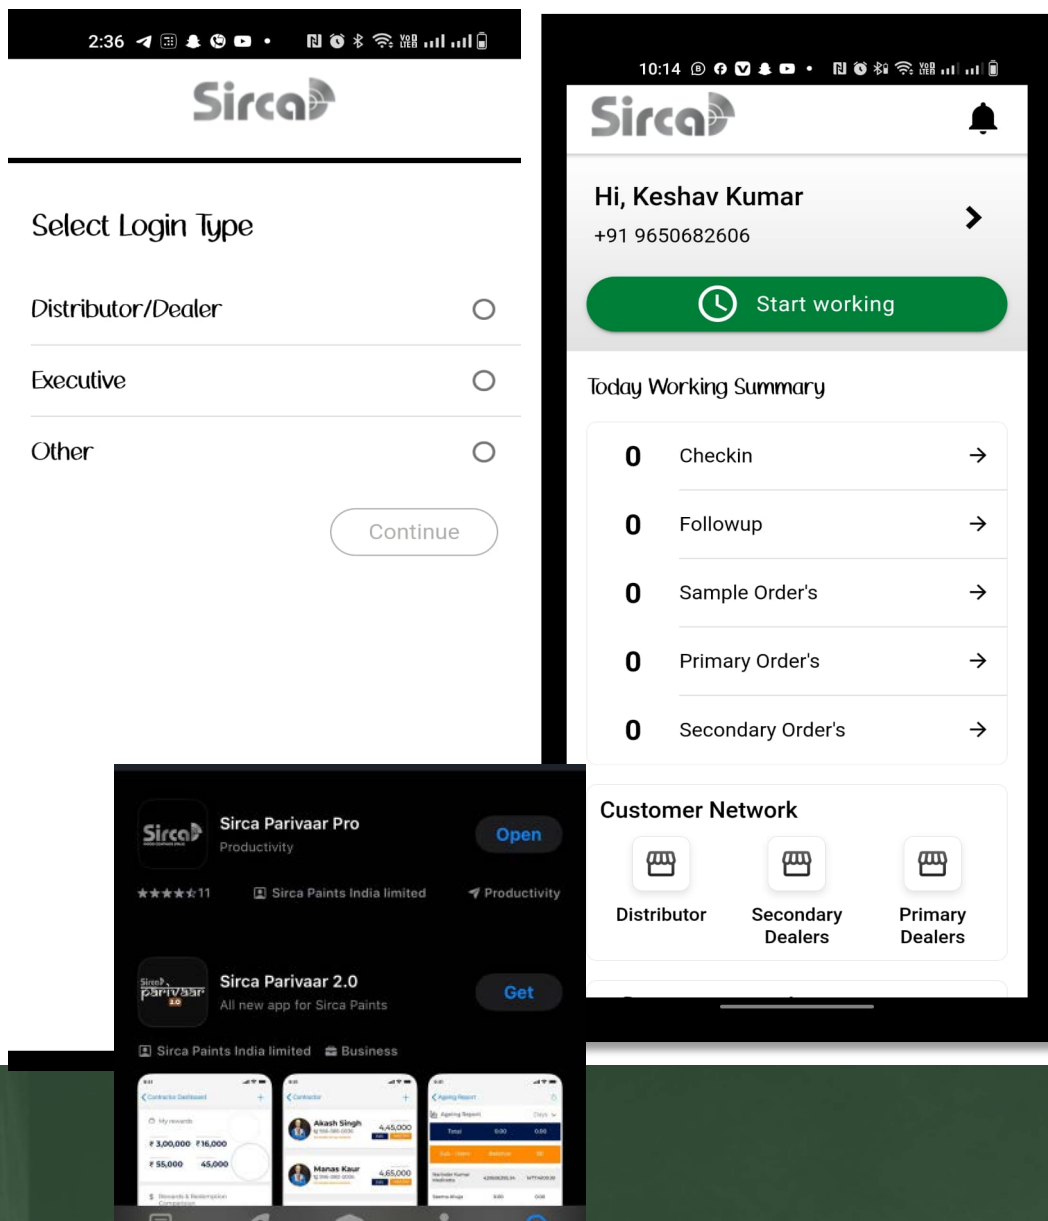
2:36

Sirca

Select Login Type

Distributor/Dealer

Executive

Other

Continue

10:14

Sirca

Hi, Keshav Kumar

+91 9650682606

Start working

Today Working Summary

0 Checkin

0 Followup

0 Sample Order's

0 Primary Order's

0 Secondary Order's

Customer Network

Distributor

Secondary Dealers

Primary Dealers

Sirca

Sirca Parivaar Pro

Productivity

Open

★★★★★ 11

Sirca Paints India limited

Productivity

Sirca Parivaar 2.0

Sirca Parivaar 2.0

All new app for Sirca Paints

Get

Sirca Paints India limited

Business

Contractor Dashboard

My rewards

₹ 3,00,000

₹16,000

₹ 55,000

45,000

Rewards & Redemption

Contractor

Akash Singh

4,45,000

Manas Kaur

4,65,000

Ageing Report

Total

Sub - Users

Balance